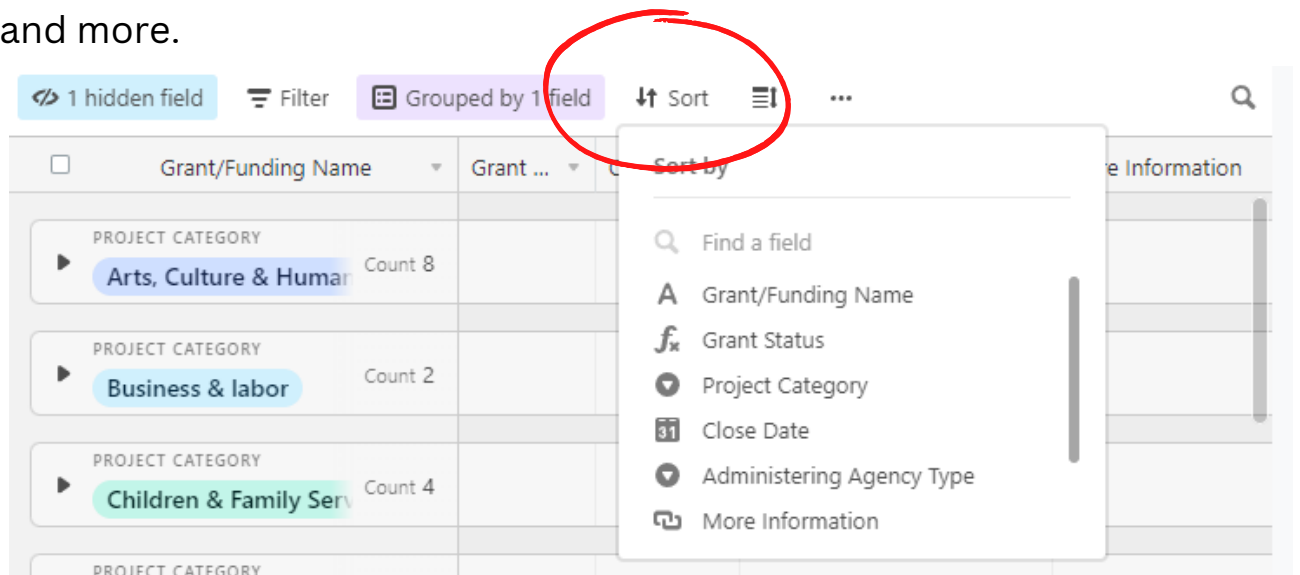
and more.

1 hidden field Filter Grouped by 1 field Sort ...

Grant/Funding Name | Grant ... | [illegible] | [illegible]e Information

PROJECT CATEGORY
Arts, Culture & Human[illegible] Count 8

PROJECT CATEGORY
Business & labor Count 2

PROJECT CATEGORY
Children & Family Serv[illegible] Count 4

PROJECT CATEGORY

Sort by

Find a field
Grant/Funding Name
Grant Status
Project Category
31 Close Date
Administering Agency Type
More Information